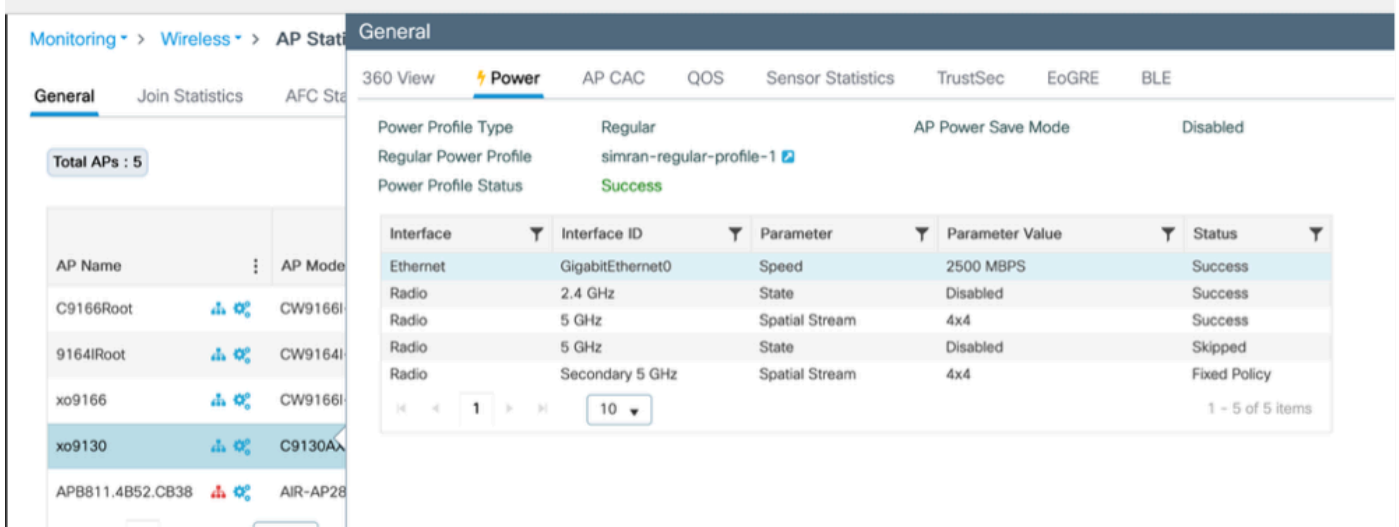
Monitoring > Wireless > AP Stati

General Join Statistics AFC Sta

Total APs : 5

| AP Name | AP Mode |
|---|---|
| C9166Root | CW9166I |
| 9164IRoot | CW9164I |
| xo9166 | CW9166I |
| xo9130 | C9130AX |
| APB811.4B52.CB38 | AIR-AP28 |

General

360 View Power AP CAC QOS Sensor Statistics TrustSec EoGRE BLE

Power Profile Type Regular
Regular Power Profile simran-regular-profile-1
Power Profile Status Success

AP Power Save Mode Disabled

| Interface | Interface ID | Parameter | Parameter Value | Status |
|---|---|---|---|---|
| Ethernet | GigabitEthernet0 | Speed | 2500 MBPS | Success |
| Radio | 2.4 GHz | State | Disabled | Success |
| Radio | 5 GHz | Spatial Stream | 4x4 | Success |
| Radio | 5 GHz | State | Disabled | Skipped |
| Radio | Secondary 5 GHz | Spatial Stream | 4x4 | Fixed Policy |

1 10

1 - 5 of 5 items